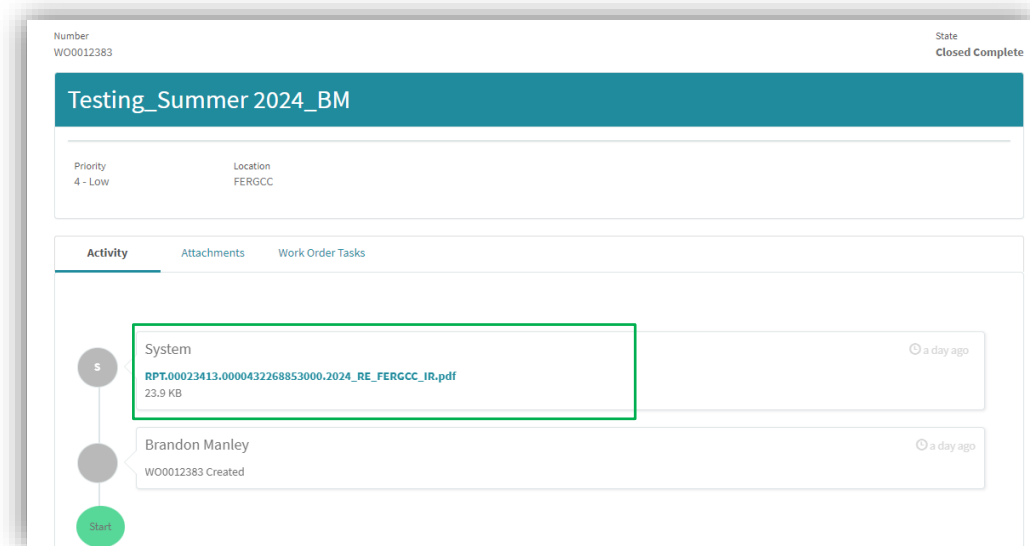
Number
WO0012383

State
Closed Complete

Testing_Summer 2024_BM

Priority
4 - Low

Location
FERGCC

Activity

Attachments

Work Order Tasks

S

System

a day ago

RPT.00023413.0000432268853000.2024_RE_FERGCC_IR.pdf
23.9 KB

Brandon Manley

a day ago

WO0012383 Created

Start